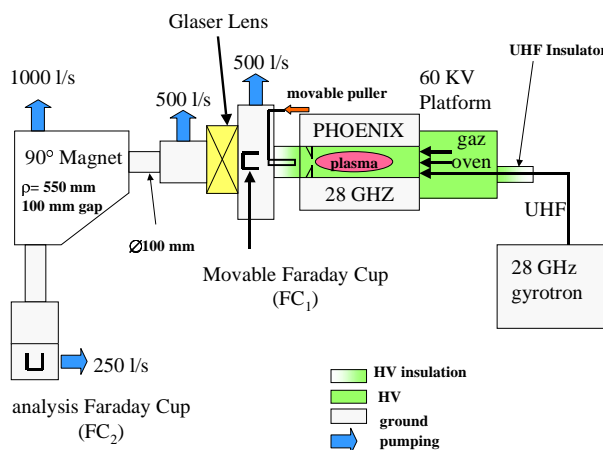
Glaser Lens

500 l/s

1000 l/s

500 l/s

movable puller

60 KV Platform

UHF Insulator

90° Magnet

$\rho$= 550 mm

100 mm gap

PHOENIX

plasma

28 GHZ

gaz

oven

UHF

$\varnothing$100 mm

Movable Faraday Cup ($FC_1$)

28 GHz gyrotron

250 l/s

analysis Faraday Cup ($FC_2$)

HV insulation

HV

ground

pumping